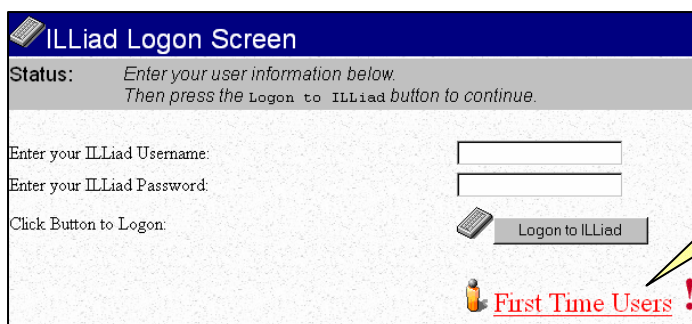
ILLiad Logon Screen

Status: Enter your user information below. Then press the Logon to ILLiad button to continue.

Enter your ILLiad Username:

Enter your ILLiad Password:

Click Button to Logon:

Logon to ILLiad

First Time Users !